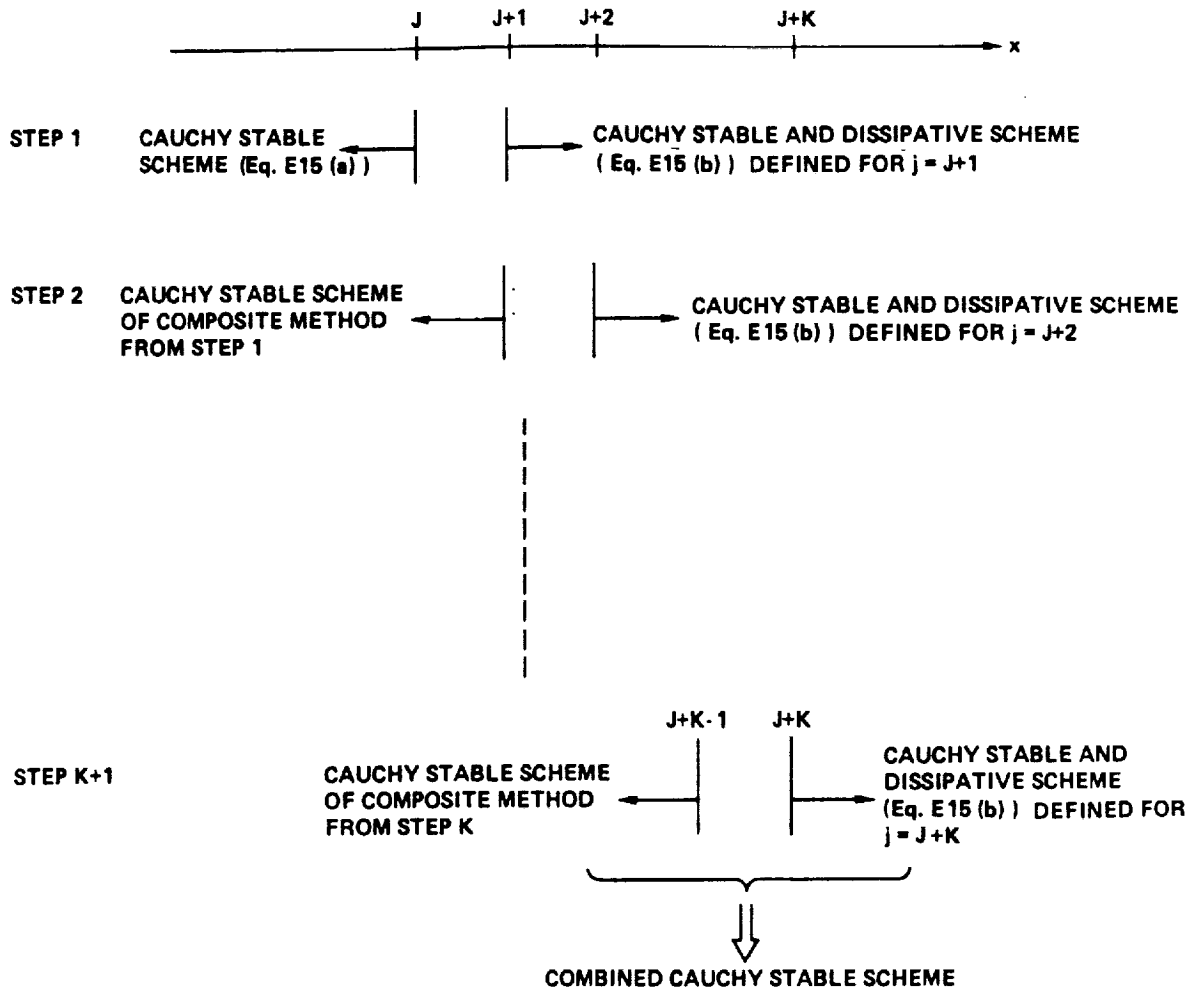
J J+1 J+2 J+K x

STEP 1 CAUCHY STABLE SCHEME (Eq. E15 (a))

CAUCHY STABLE AND DISSIPATIVE SCHEME (Eq. E15 (b)) DEFINED FOR j = J+1

STEP 2 CAUCHY STABLE SCHEME OF COMPOSITE METHOD FROM STEP 1

CAUCHY STABLE AND DISSIPATIVE SCHEME (Eq. E15 (b)) DEFINED FOR j = J+2

J+K-1 J+K

STEP K+1 CAUCHY STABLE SCHEME OF COMPOSITE METHOD FROM STEP K

CAUCHY STABLE AND DISSIPATIVE SCHEME (Eq. E15 (b)) DEFINED FOR j = J+K

COMBINED CAUCHY STABLE SCHEME